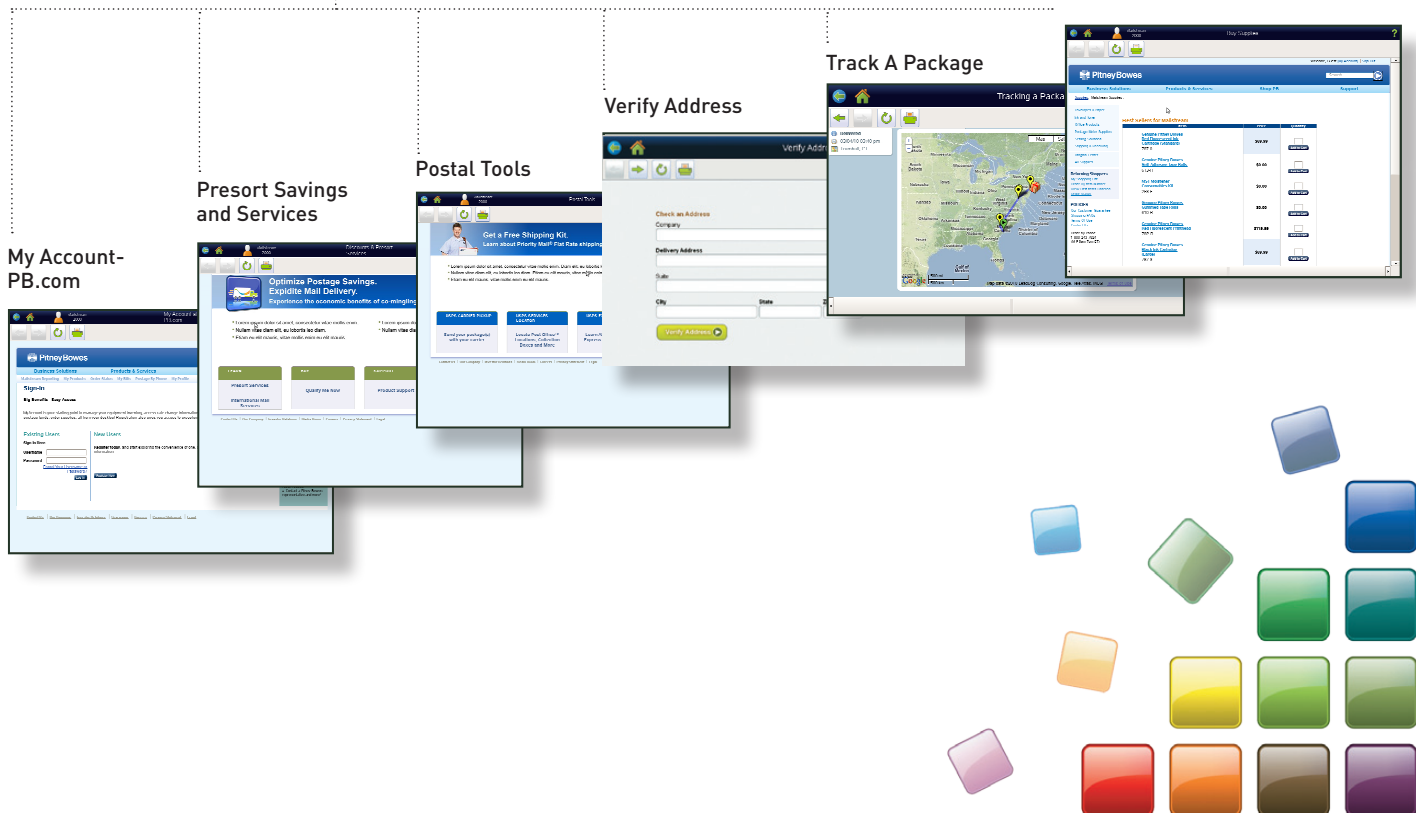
My Account-PB.com

Presort Savings and Services

Postal Tools

Verify Address

Track A Package

My Account
Pitney Bowes
Business Solutions
Products & Services
Sign-in
Existing Users
New Users

Discounts & Presort
Optimize Postage Savings.
Expidite Mail Delivery.
Experience the economic benefits of co-mingling
Nullam vitae diam elit, eu lobortis leo diam.
Presort Services
Qualify me now
Product support

Postal Tools
Get a Free Shipping Kit.
Learn about Priority Mail® Flat Rate shipping

Verify Address
Check an Address
Company
Delivery Address
State
City
State
Verify Address

Tracking a Package
Map
Google

Buy Supplies
Pitney Bowes
Business Solutions
Products & Services
Shop PB
Support